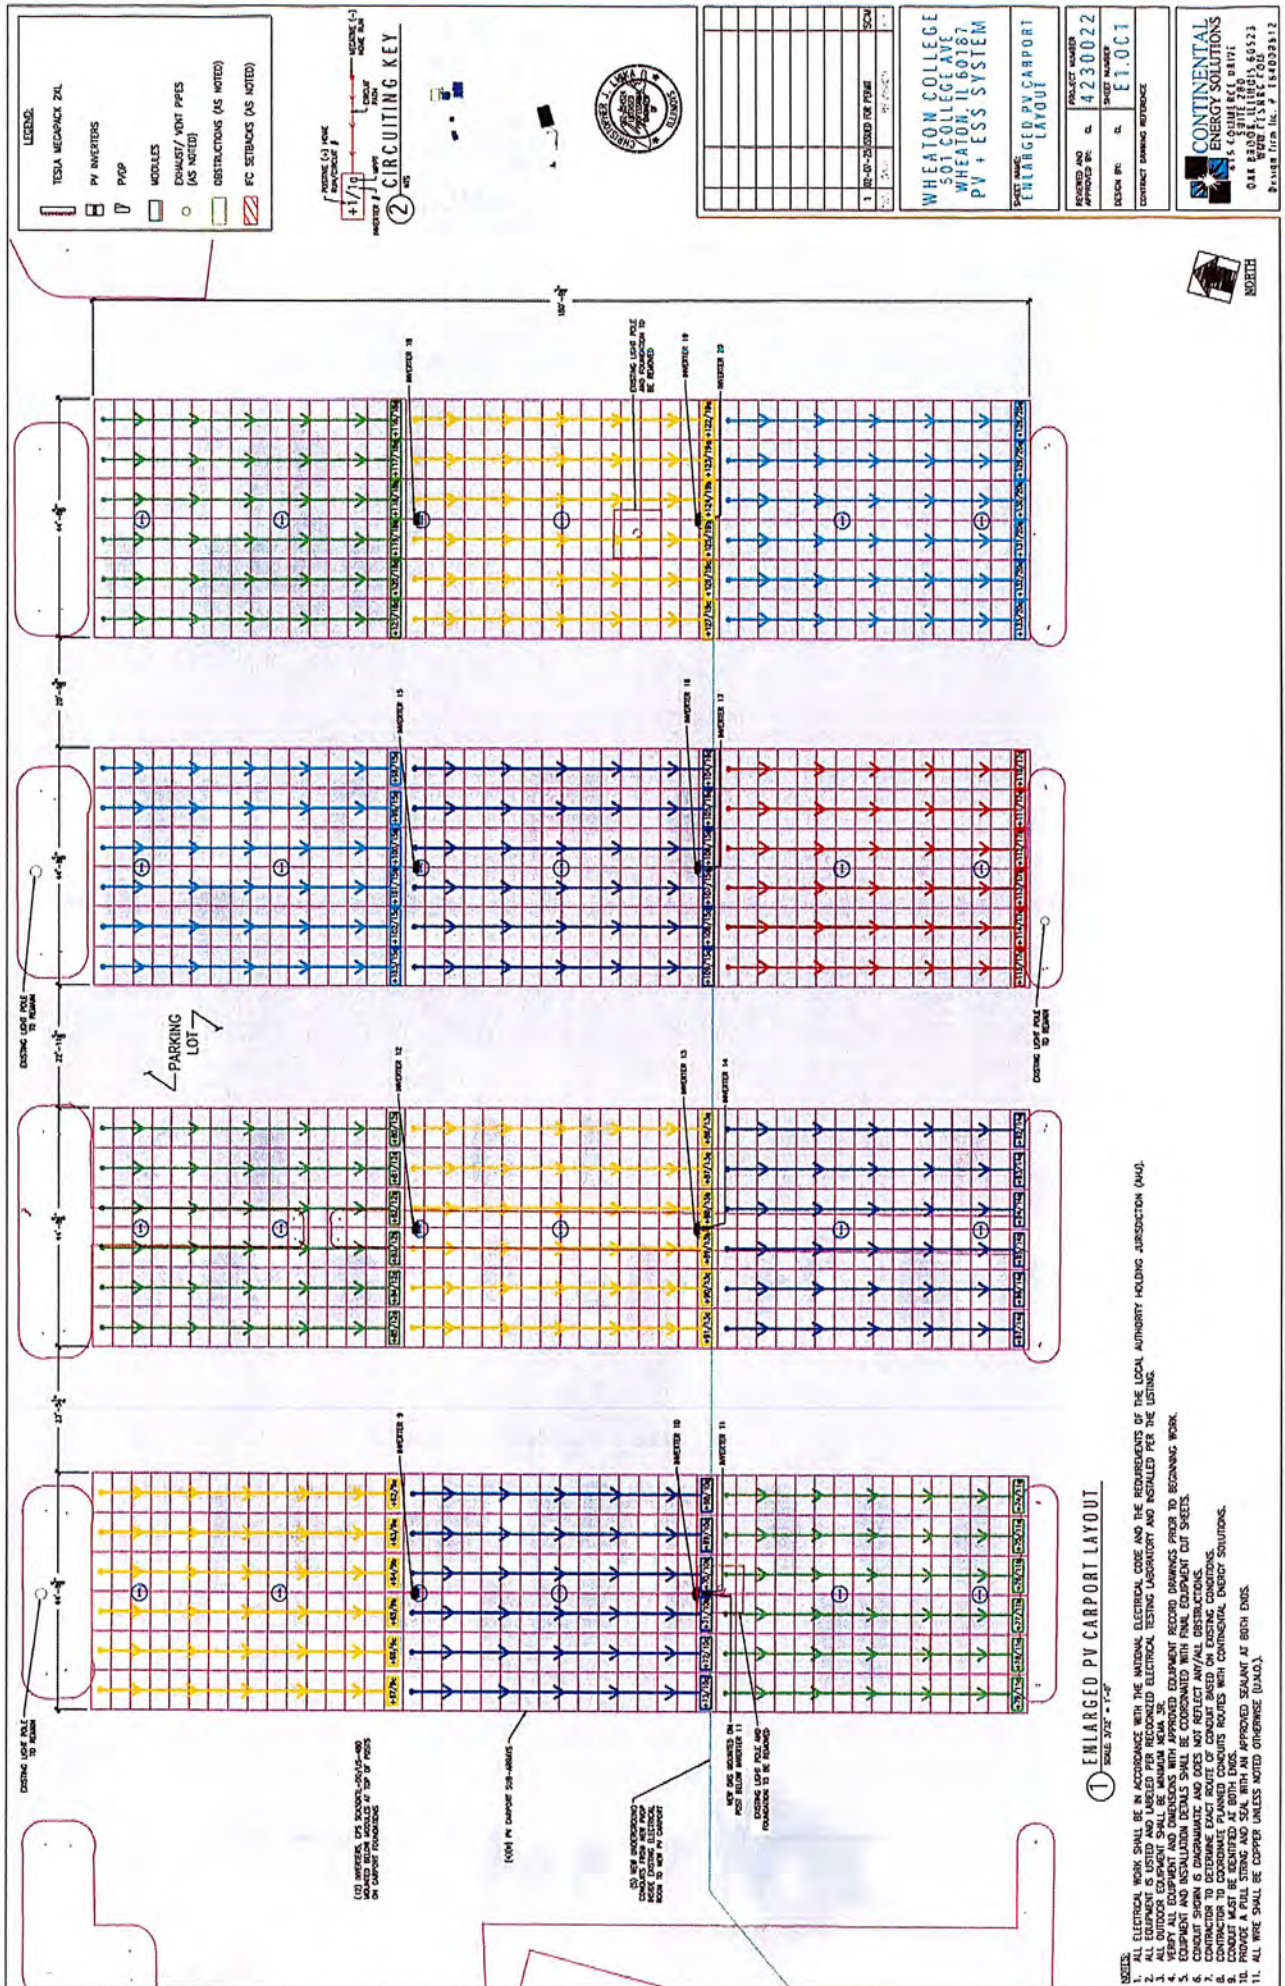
LEGEND:

TESLA MEGAPACK 2XL

PV INVERTERS

PVDP

MODULES

EXHAUST/ VENT PIPES (AS NOTED)

OBSTRUCTIONS (AS NOTED)

IFC SETBACKS (AS NOTED)

POSITIVE (+) HOME RUN/CIRCUIT #

NEGATIVE (-) HOME RUN

CIRCUIT PATH

INVERTER #

MPPT

+1/1a

2 CIRCUITING KEY
NTS

CHRISTOPHER J. LIKKA
ILLINOIS

1 | 02-07-25 | ISSUED FOR PERMIT

WHEATON COLLEGE
501 COLLEGE AVE
WHEATON, IL 60187
PV + ESS SYSTEM

SHEET NAME:
ENLARGED PV CARPORT LAYOUT

REVIEWED AND APPROVED BY: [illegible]
PROJECT NUMBER 4230022

DESIGN BY: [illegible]
SHEET NUMBER E1.0C1

CONTRACT DRAWING REFERENCE

CONTINENTAL ENERGY SOLUTIONS
415 COMMERCE DRIVE
SUITE 280
OAK BROOK, ILLINOIS 60523
WWW.CESMG.COM
Design Firm Lic. # 184002612

NORTH

187'-8"

44'-8"

29'-8"

44'-8"

22'-11"

44'-8"

23'-2"

44'-8"

INVERTER 18

INVERTER 19

INVERTER 20

EXISTING LIGHT POLE AND FOUNDATION TO BE REMOVED

INVERTER 15

INVERTER 16

INVERTER 17

INVERTER 12

INVERTER 13

INVERTER 14

INVERTER 9

INVERTER 10

INVERTER 11

PARKING LOT

EXISTING LIGHT POLE TO REMAIN

EXISTING LIGHT POLE TO REMAIN

EXISTING LIGHT POLE TO REMAIN

(12) INVERTERS, CPS SCK50KTL-DO/US-480 MOUNTED BELOW MODULES AT TOP OF POSTS ON CARPORT FOUNDATIONS

(XXX) PV CARPORT SUB-ARRAYS

(3) NEW UNDERGROUND CONDUITS FROM NEW PVDP INSIDE EXISTING ELECTRICAL ROOM TO NEW PV CARPORT

NEW DISC MOUNTED ON POST BELOW INVERTER 11

EXISTING LIGHT POLE AND FOUNDATION TO BE REMOVED

1 ENLARGED PV CARPORT LAYOUT
SCALE: 3/32" = 1'-0"

NOTES:
1. ALL ELECTRICAL WORK SHALL BE IN ACCORDANCE WITH THE NATIONAL ELECTRICAL CODE AND THE REQUIREMENTS OF THE LOCAL AUTHORITY HOLDING JURISDICTION (AHJ).
2. ALL EQUIPMENT IS LISTED AND LABELED PER RECOGNIZED ELECTRICAL TESTING LABORATORY AND INSTALLED PER THE LISTING.
3. ALL OUTDOOR EQUIPMENT SHALL BE MINIMUM NEMA 3R.
4. VERIFY ALL EQUIPMENT AND DIMENSIONS WITH APPROVED EQUIPMENT RECORD DRAWINGS PRIOR TO BEGINNING WORK.
5. EQUIPMENT AND INSTALLATION DETAILS SHALL BE COORDINATED WITH FINAL EQUIPMENT CUT SHEETS.
6. CONDUIT SHOWN IS DIAGRAMMATIC AND DOES NOT REFLECT ANY/ALL OBSTRUCTIONS.
7. CONTRACTOR TO DETERMINE EXACT ROUTE OF CONDUIT BASED ON EXISTING CONDITIONS.
8. CONTRACTOR TO COORDINATE PLANNED CONDUITS ROUTES WITH CONTINENTAL ENERGY SOLUTIONS.
9. CONDUIT MUST BE IDENTIFIED AT BOTH ENDS.
10. PROVIDE A PULL STRING AND SEAL WITH AN APPROVED SEALANT AT BOTH ENDS.
11. ALL WIRE SHALL BE COPPER UNLESS NOTED OTHERWISE (U.N.O.).